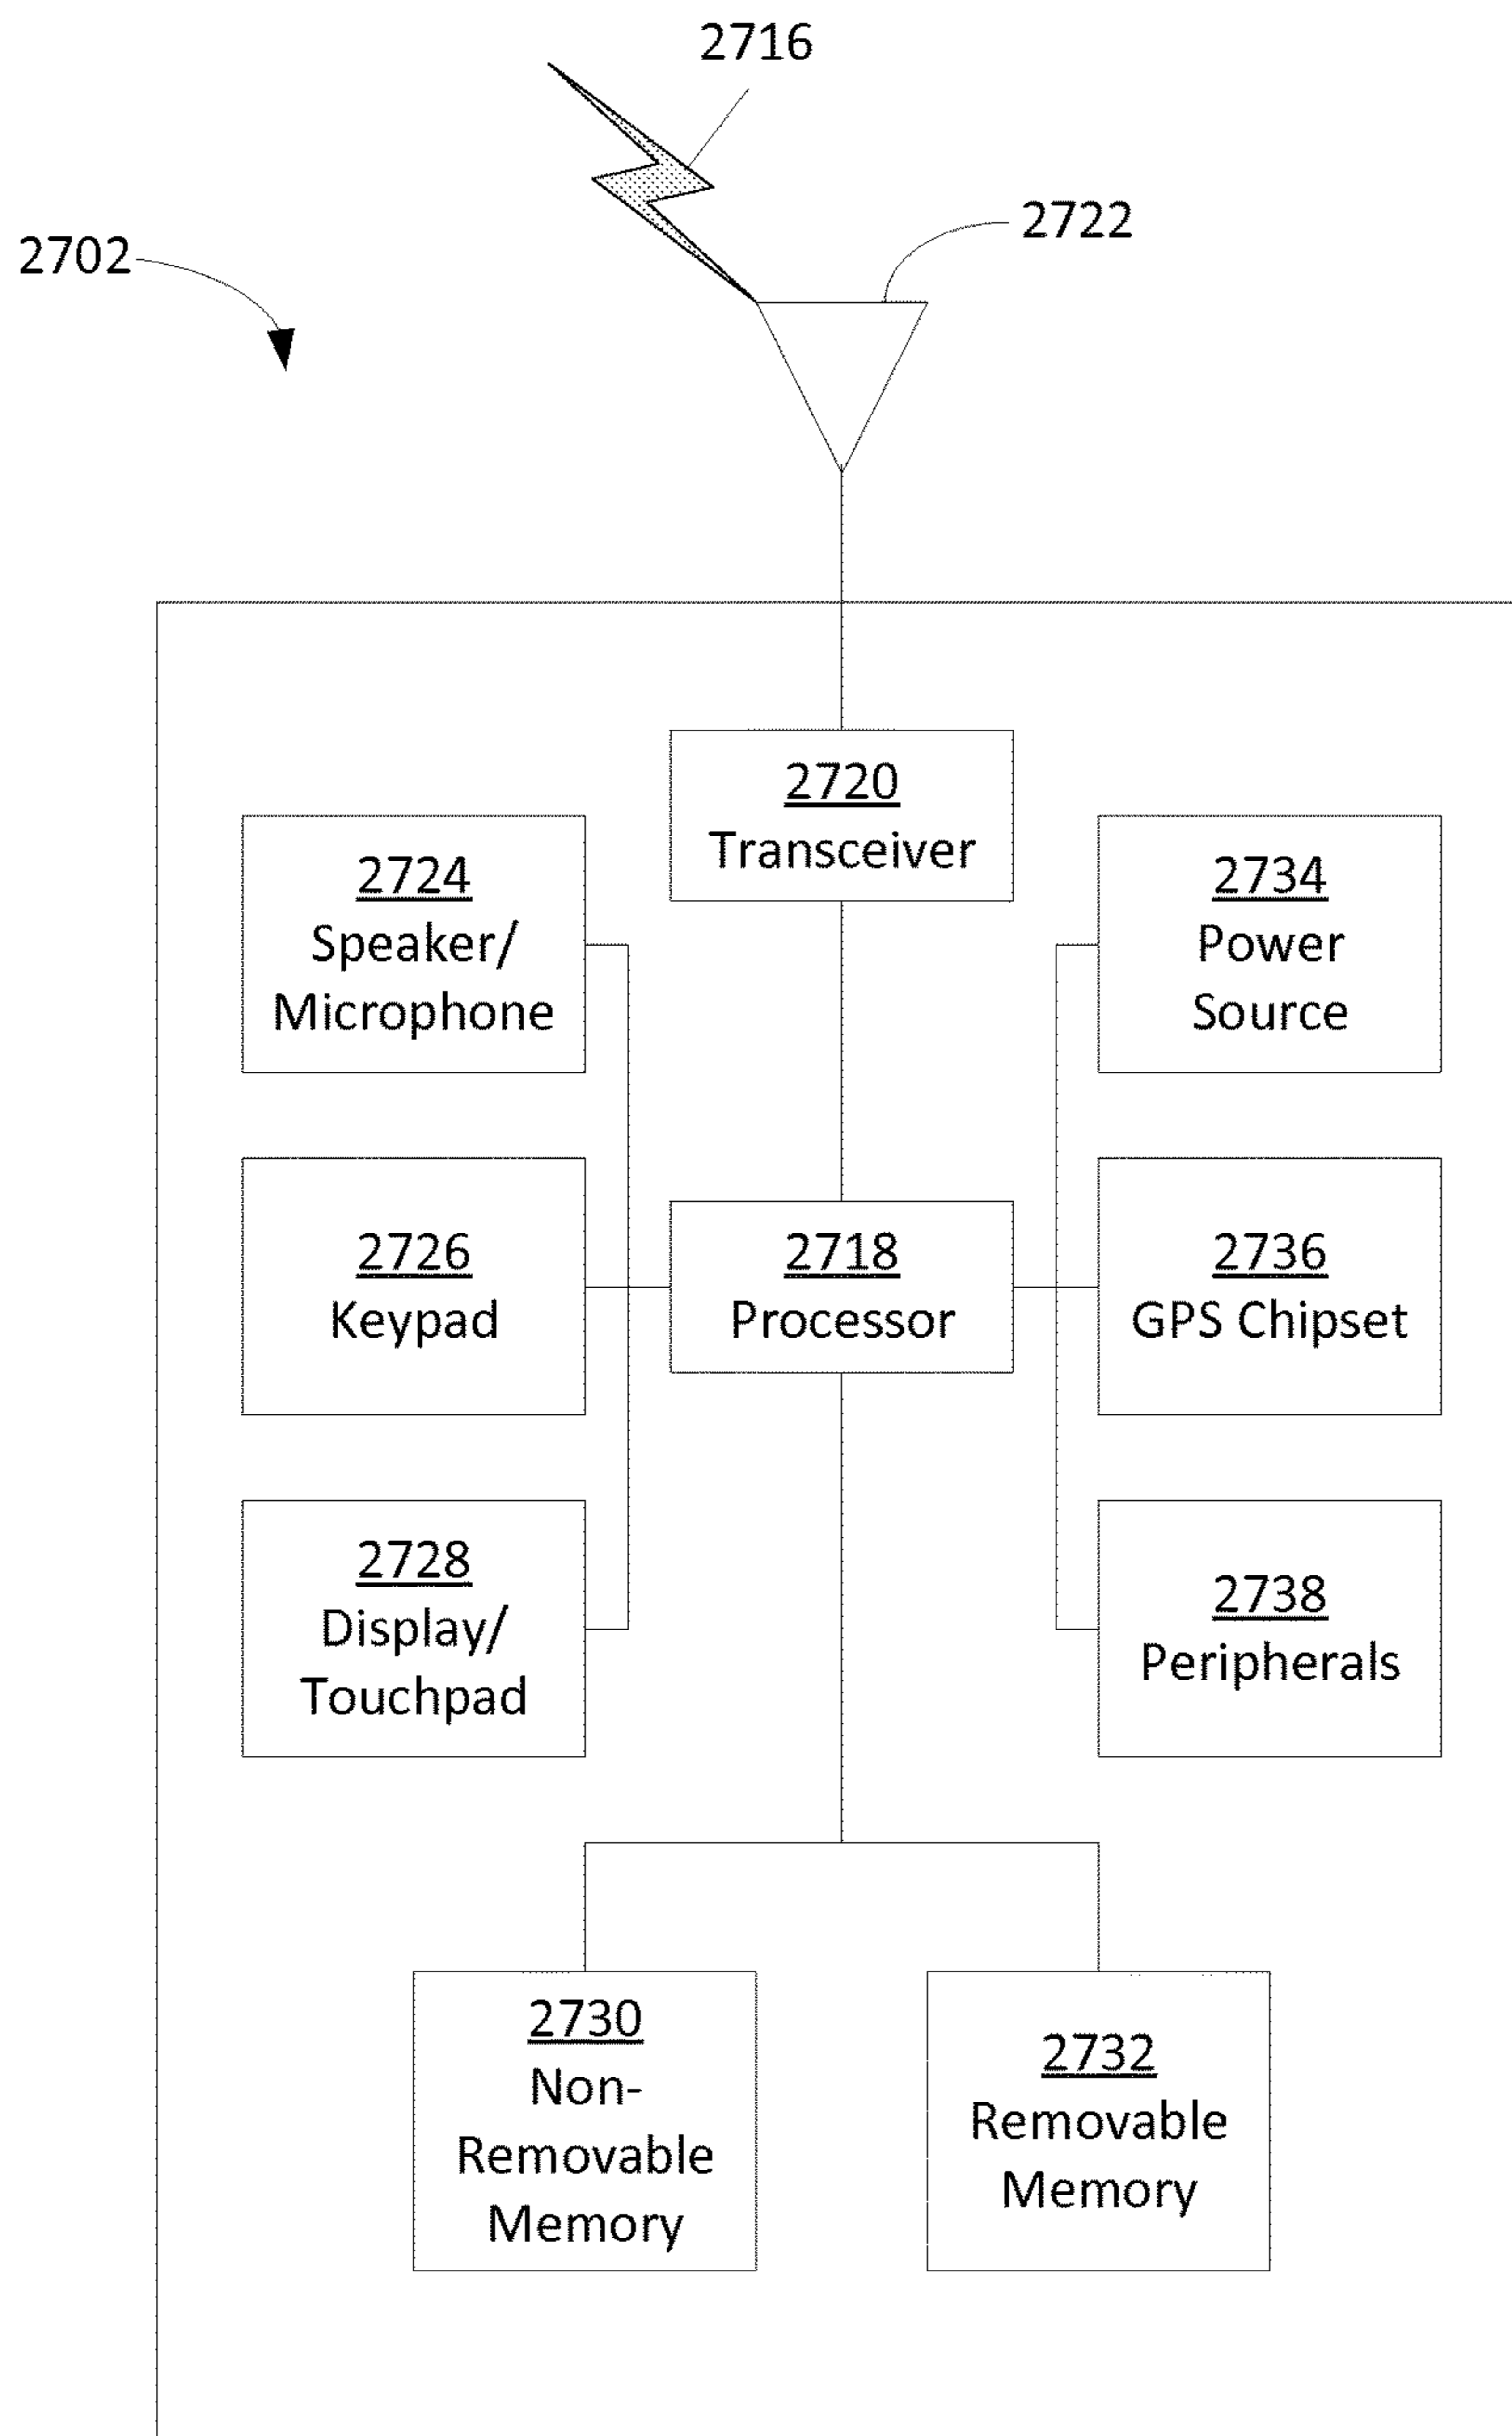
2716

2722

2702

2720
Transceiver

2724
Speaker/
Microphone

2734
Power
Source

2726
Keypad

2718
Processor

2736
GPS Chipset

2728
Display/
Touchpad

2738
Peripherals

2730
Non-
Removable
Memory

2732
Removable
Memory